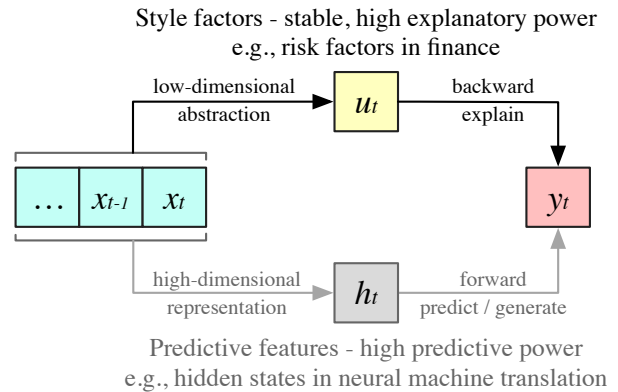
Style factors - stable, high explanatory power
e.g., risk factors in finance

low-dimensional abstraction

$u_t$

backward explain

$\dots$ $x_{t-1}$ $x_t$

$y_t$

high-dimensional representation

$h_t$

forward predict / generate

Predictive features - high predictive power
e.g., hidden states in neural machine translation